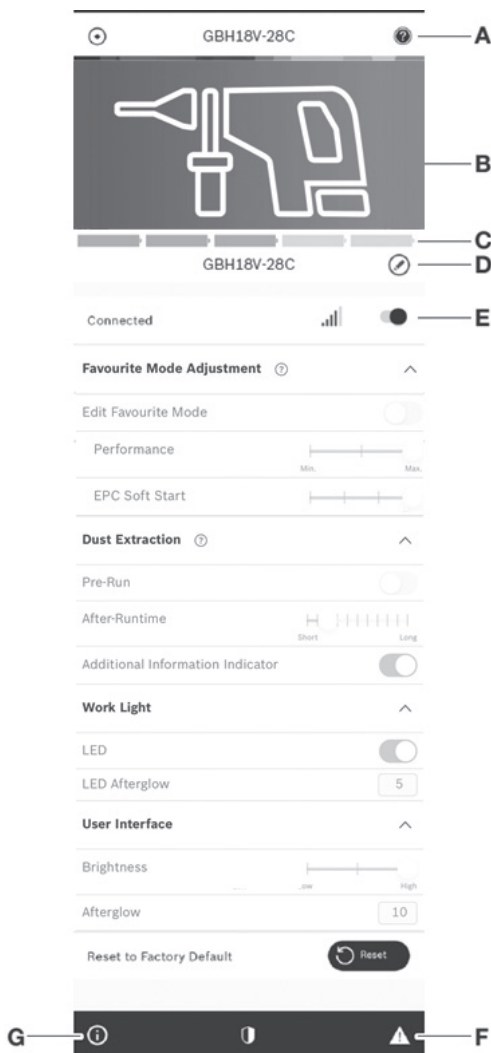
GBH18V-28C

A

B

C

GBH18V-28C

D

Connected

E

Favourite Mode Adjustment

Edit Favourite Mode

Performance

Min. Max.

EPC Soft Start

Dust Extraction

Pre-Run

After-Runtime

Short Long

Additional Information Indicator

Work Light

LED

LED Afterglow

5

User Interface

Brightness

Low High

Afterglow

10

Reset to Factory Default

Reset

G

F